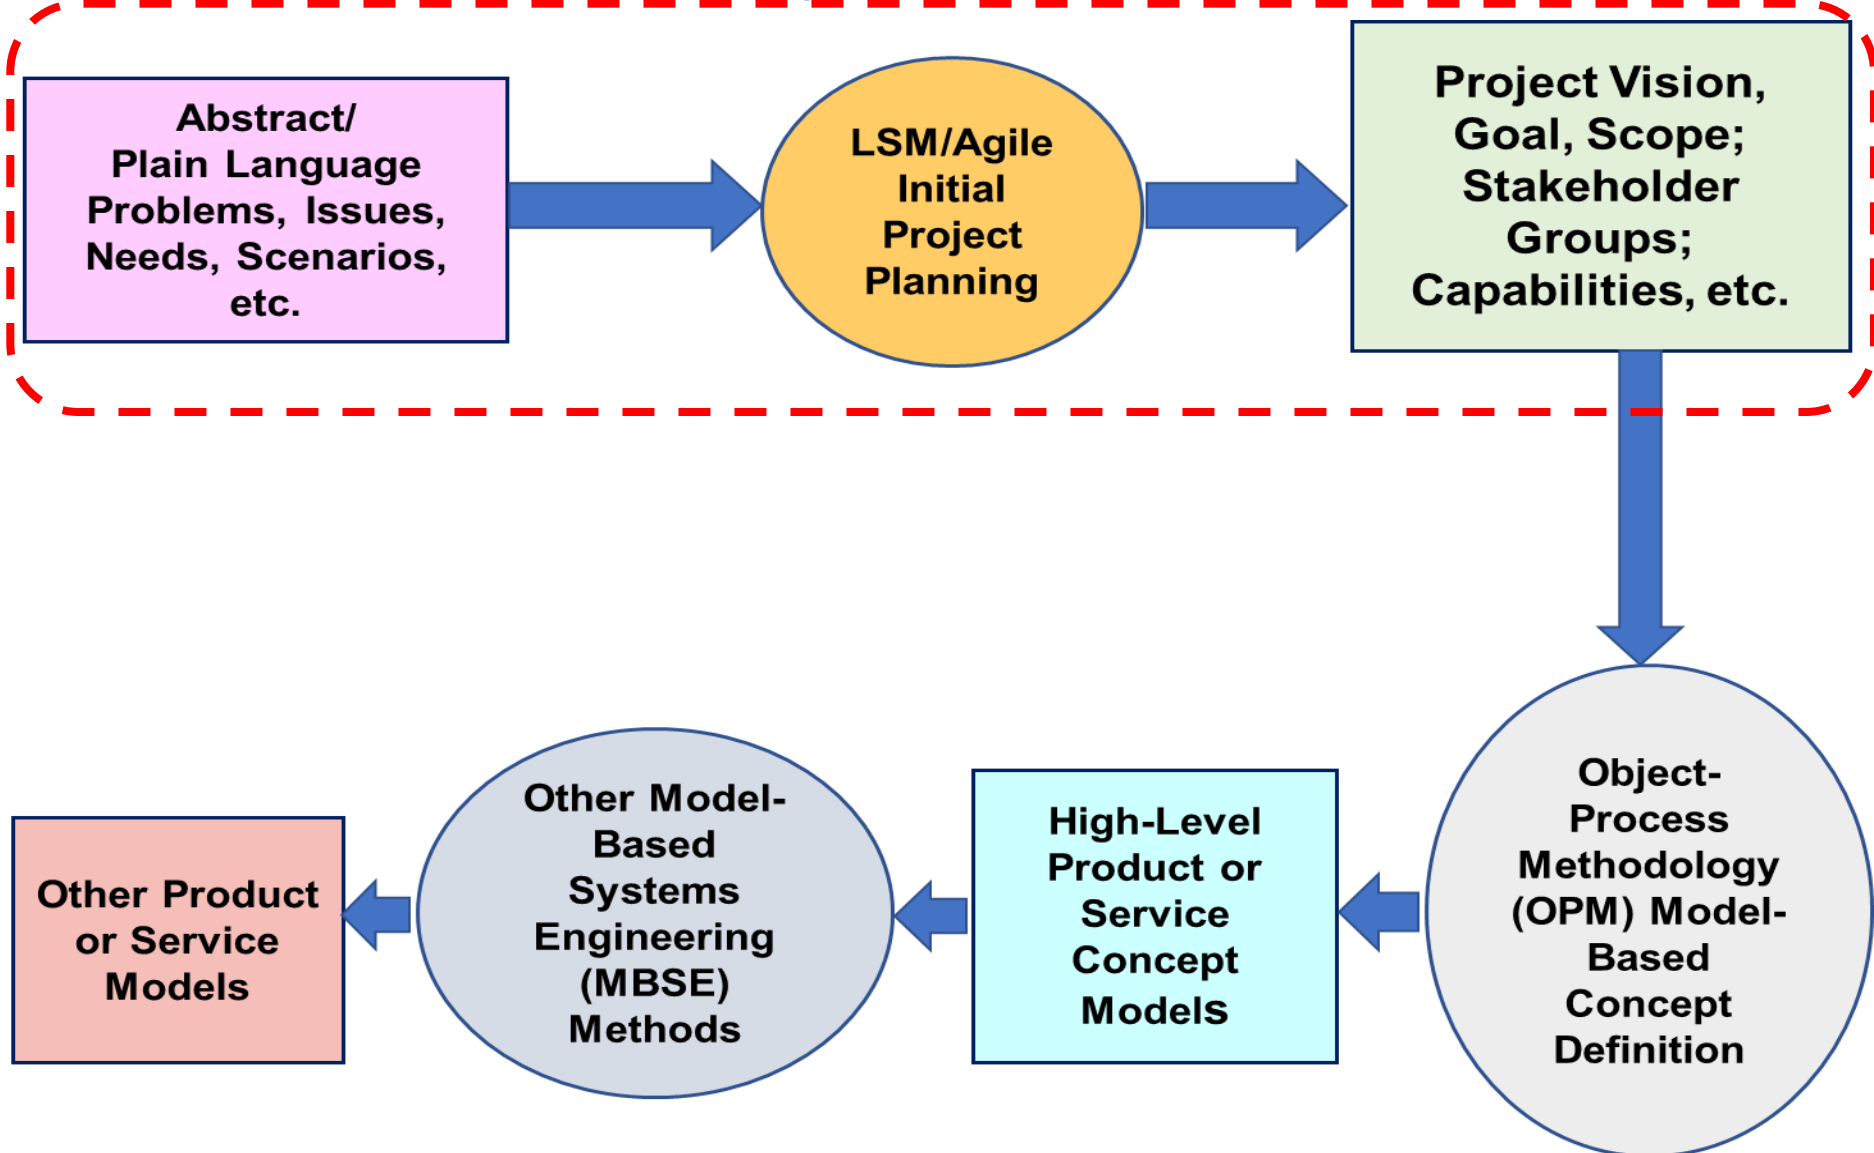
Abstract/ Plain Language Problems, Issues, Needs, Scenarios, etc.

LSM/Agile Initial Project Planning

Project Vision, Goal, Scope; Stakeholder Groups; Capabilities, etc.

Object-Process Methodology (OPM) Model-Based Concept Definition

High-Level Product or Service Concept Models

Other Model-Based Systems Engineering (MBSE) Methods

Other Product or Service Models